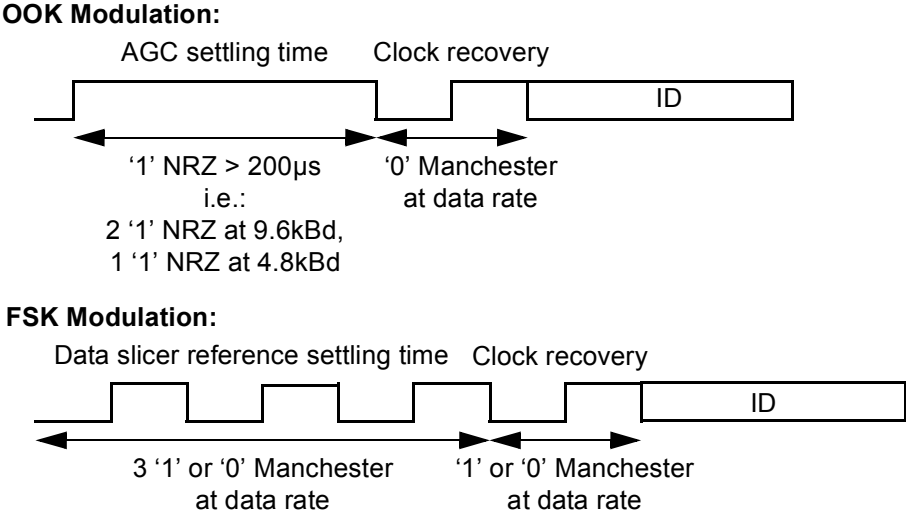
**OOK Modulation:**

AGC settling time

Clock recovery

ID

‘1’ NRZ > 200µs
i.e.:
2 ‘1’ NRZ at 9.6kBd,
1 ‘1’ NRZ at 4.8kBd

‘0’ Manchester
at data rate

**FSK Modulation:**

Data slicer reference settling time

Clock recovery

ID

3 ‘1’ or ‘0’ Manchester
at data rate

‘1’ or ‘0’ Manchester
at data rate